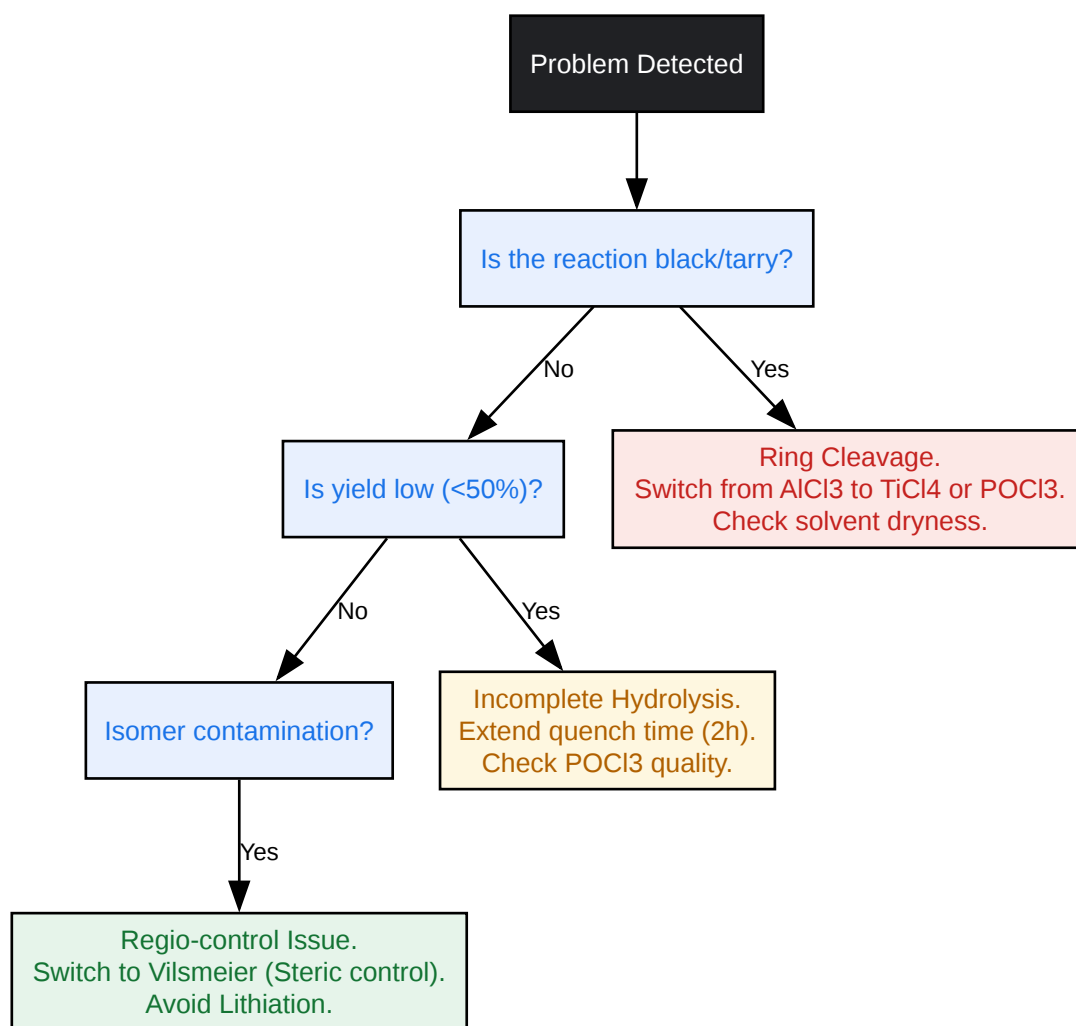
Problem Detected

Is the reaction black/tarry?

No

Yes

Ring Cleavage.
Switch from AlCl3 to TiCl4 or POCl3.
Check solvent dryness.

Is yield low (<50%)?

No

Yes

Incomplete Hydrolysis.
Extend quench time (2h).
Check POCl3 quality.

Isomer contamination?

Yes

Regio-control Issue.
Switch to Vilsmeier (Steric control).
Avoid Lithiation.